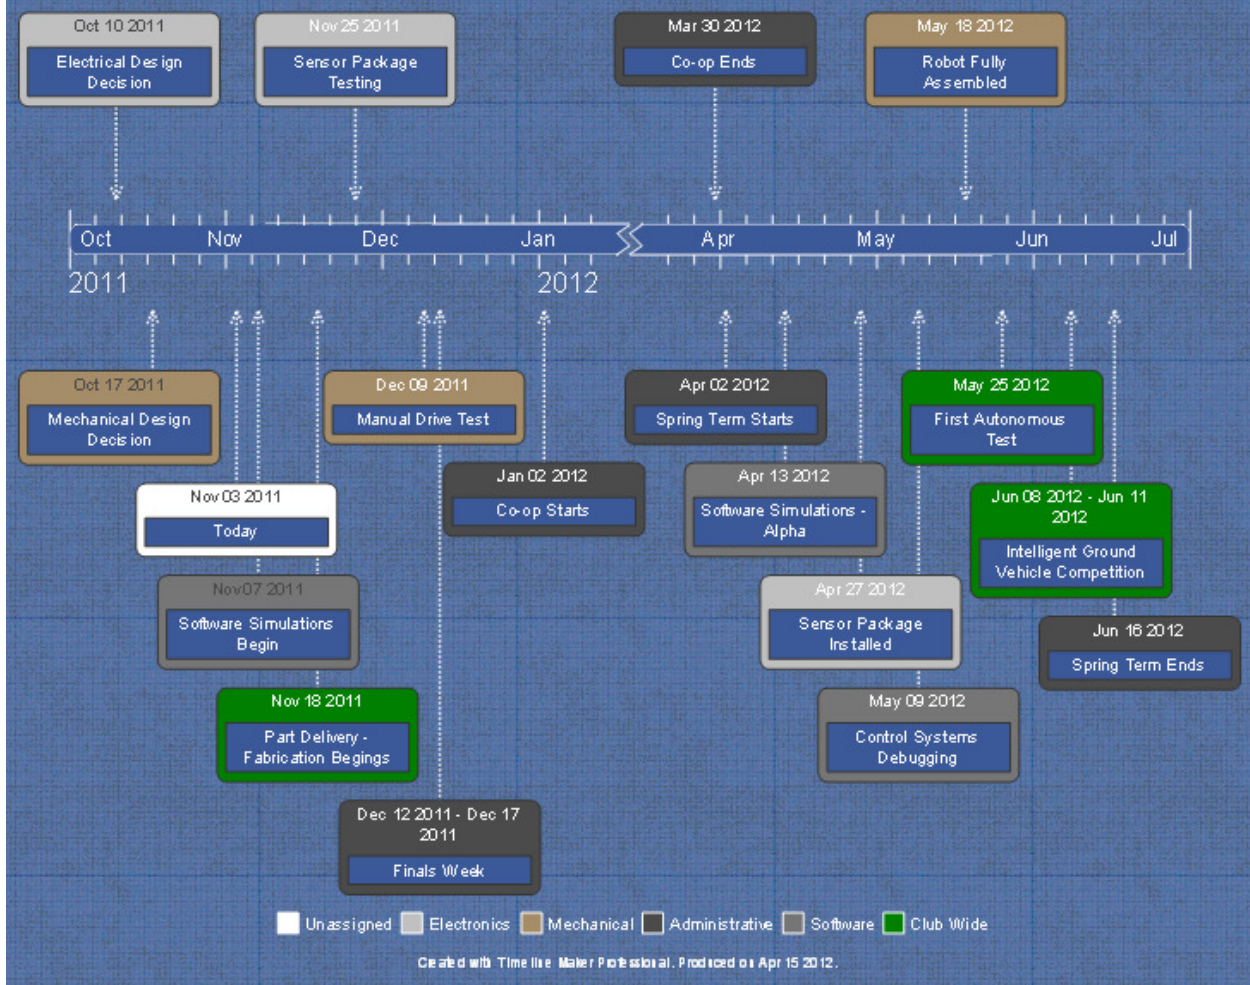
Oct 10 2011
Electrical Design Decision

Nov 25 2011
Sensor Package Testing

Mar 30 2012
Co-op Ends

May 18 2012
Robot Fully Assembled

Oct Nov Dec Jan Apr May Jun Jul

2011 2012

Oct 17 2011
Mechanical Design Decision

Dec 09 2011
Manual Drive Test

Apr 02 2012
Spring Term Starts

May 25 2012
First Autonomous Test

Nov 03 2011
Today

Jan 02 2012
Co-op Starts

Apr 13 2012
Software Simulations - Alpha

Jun 08 2012 - Jun 11 2012
Intelligent Ground Vehicle Competition

Nov 07 2011
Software Simulations Begin

Apr 27 2012
Sensor Package Installed

Jun 16 2012
Spring Term Ends

Nov 18 2011
Part Delivery - Fabrication Begings

May 09 2012
Control Systems Debugging

Dec 12 2011 - Dec 17 2011
Finals Week

Unassigned Electronics Mechanical Administrative Software Club Wide

Created with Timeline Maker Professional. Produced on Apr 15 2012.